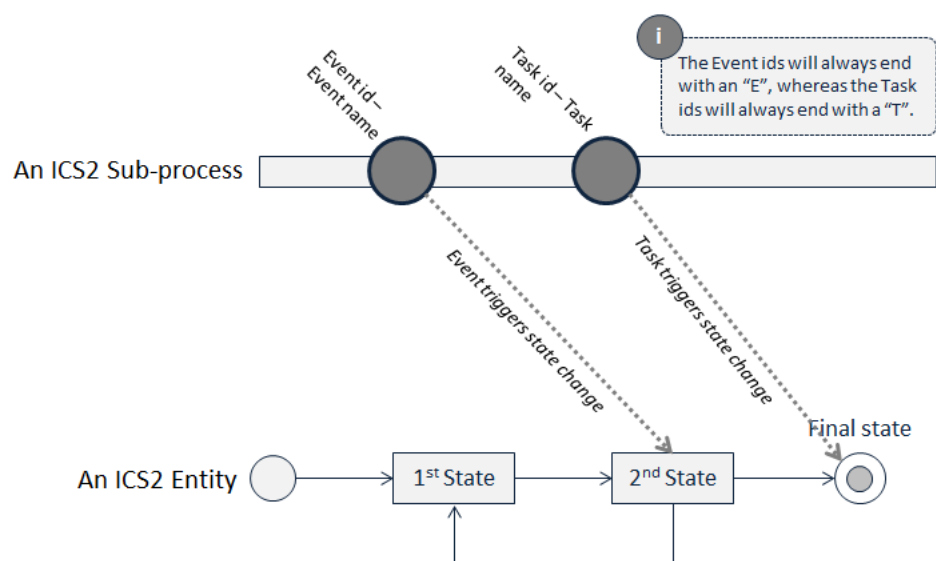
i

The Event ids will always end with an “E”, whereas the Task ids will always end with a “T”.

Event id – Event name

Task id – Task name

An ICS2 Sub-process

Event triggers state change

Task triggers state change

Final state

An ICS2 Entity

1$^{st}$ State

2$^{nd}$ State